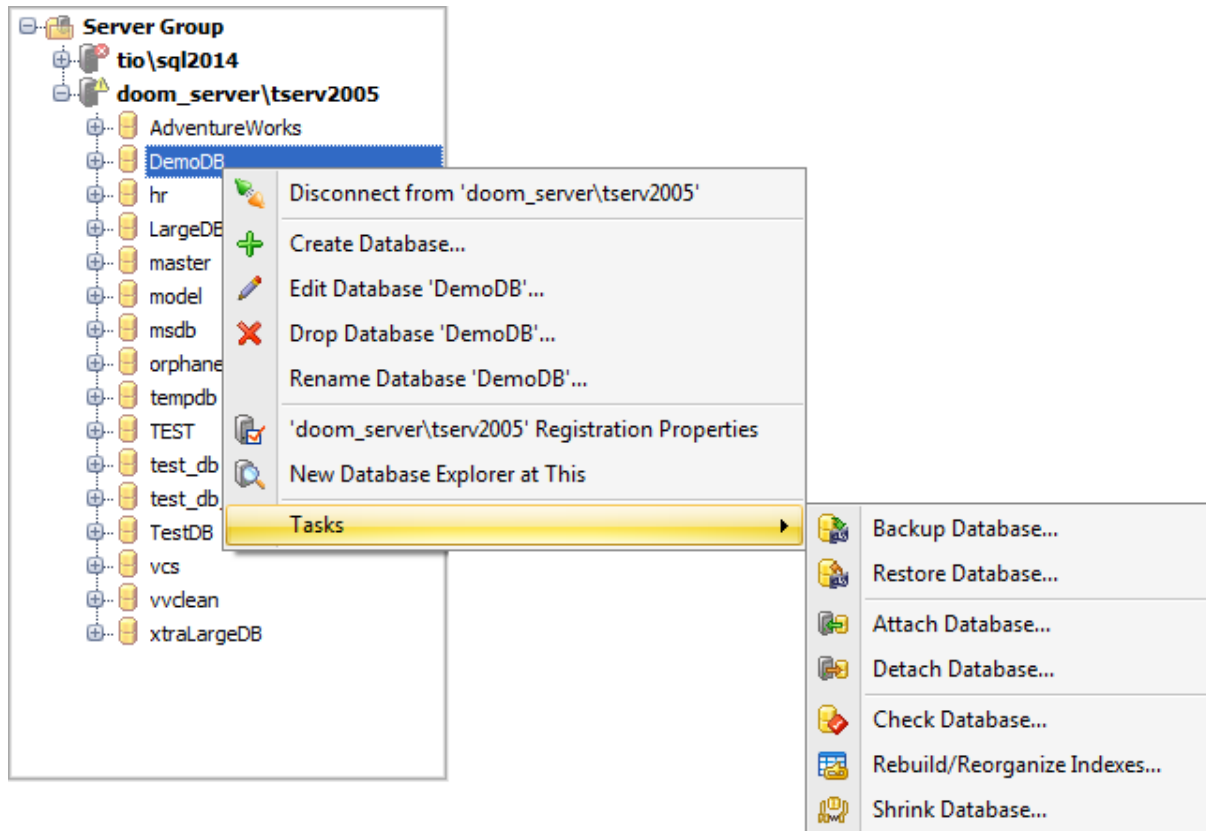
Server Group
tio\sql2014
doom_server\tserv2005
AdventureWorks
DemoDB
hr
LargeDB
master
model
msdb
orphane
tempdb
TEST
test_db
test_db
TestDB
vcs
vvclean
xtraLargeDB

Disconnect from 'doom_server\tserv2005'
Create Database...
Edit Database 'DemoDB'...
Drop Database 'DemoDB'...
Rename Database 'DemoDB'...
'doom_server\tserv2005' Registration Properties
New Database Explorer at This
Tasks

Backup Database...
Restore Database...
Attach Database...
Detach Database...
Check Database...
Rebuild/Reorganize Indexes...
Shrink Database...